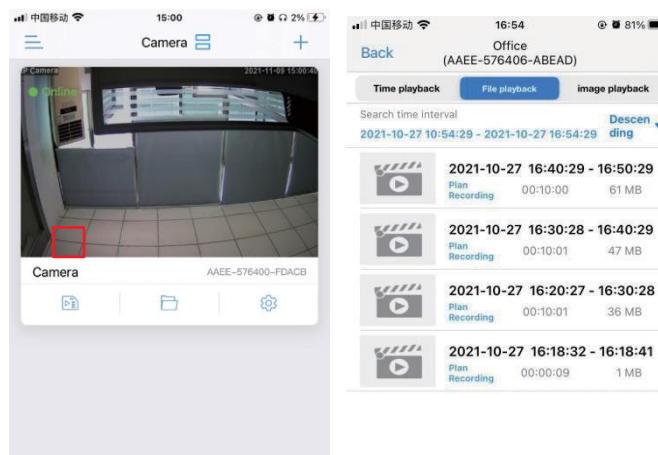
中国移动 15:00 2%

Camera

IP Camera 2021-11-09 15:00:40

Online

Camera AAEE-576400-FDACB

中国移动 16:54 81%

Back Office (AAEE-576406-ABEAD)

Time playback File playback image playback

Search time interval

2021-10-27 10:54:29 - 2021-10-27 16:54:29 Descending

2021-10-27 16:40:29 - 16:50:29
Plan Recording 00:10:00 61 MB

2021-10-27 16:30:28 - 16:40:29
Plan Recording 00:10:01 47 MB

2021-10-27 16:20:27 - 16:30:28
Plan Recording 00:10:01 36 MB

2021-10-27 16:18:32 - 16:18:41
Plan Recording 00:00:09 1 MB